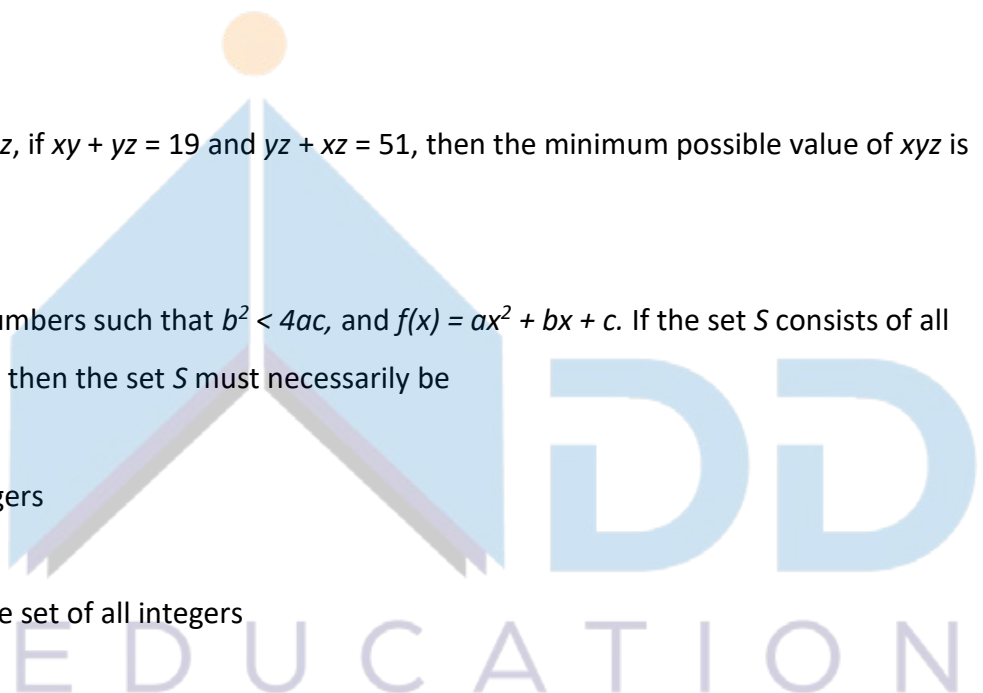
z, if $xy + yz = 19$ and $yz + xz = 51$, then the minimum possible value of $xyz$ is

umbers such that $b^2 < 4ac$, and $f(x) = ax^2 + bx + c$. If the set $S$ consists of all

then the set $S$ must necessarily be

gers

e set of all integers

EDUCATION